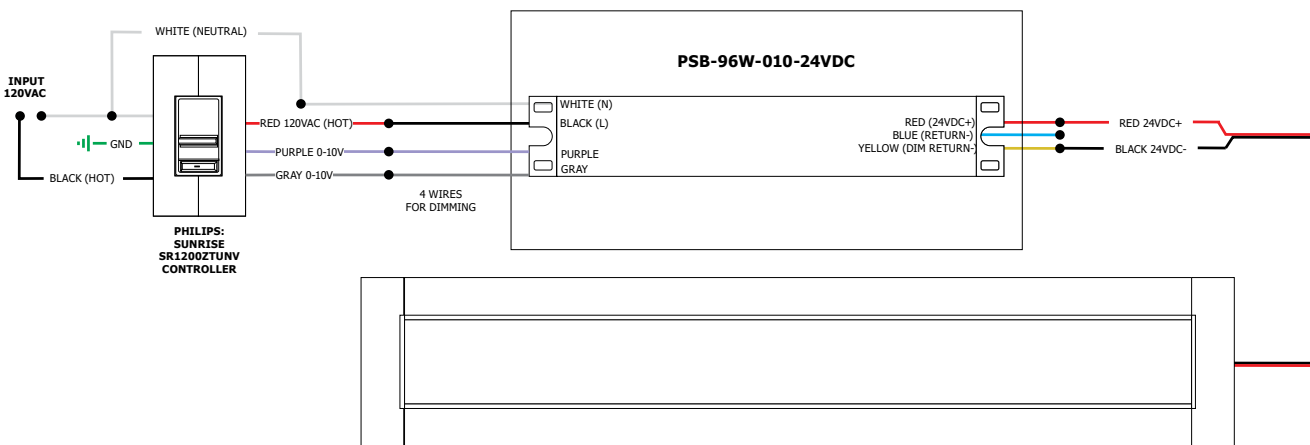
WHITE (NEUTRAL)

INPUT
120VAC

GND

BLACK (HOT)

PHILIPS:
SUNRISE
SR1200ZTUNV
CONTROLLER

RED 120VAC (HOT)

PURPLE 0-10V

GRAY 0-10V

4 WIRES
FOR DIMMING

PSB-96W-010-24VDC

WHITE (N)

BLACK (L)

PURPLE

GRAY

RED (24VDC+)

BLUE (RETURN-)

YELLOW (DIM RETURN-)

RED 24VDC+

BLACK 24VDC-